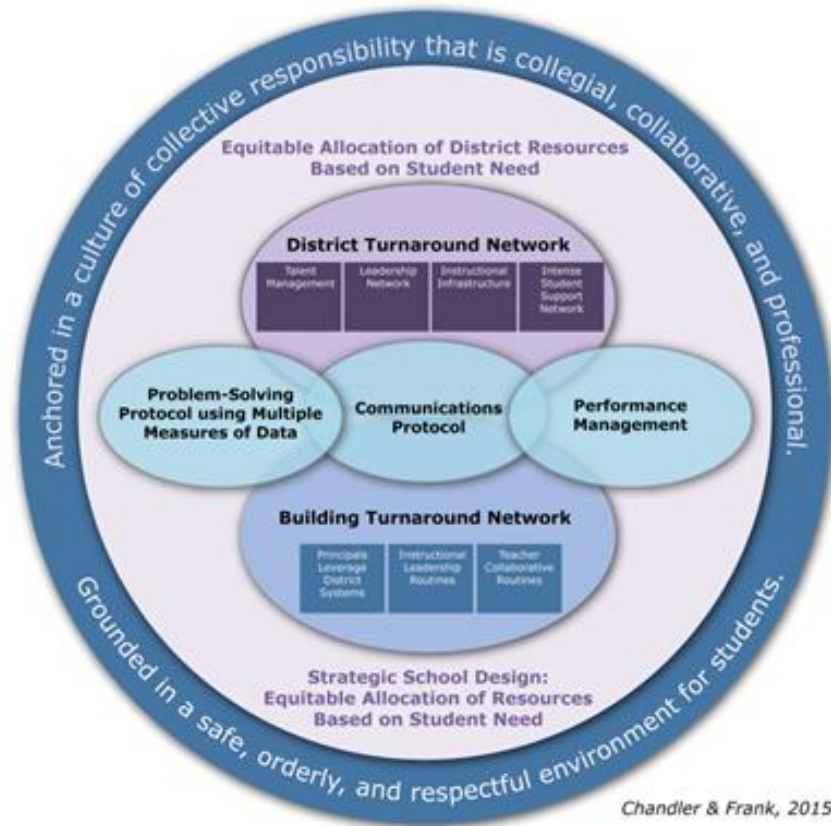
Anchored in a culture of collective responsibility that is collegial, collaborative, and professional.

Equitable Allocation of District Resources Based on Student Need

District Turnaround Network

Talent Management

Leadership Network

Instructional Infrastructure

Intense Student Support Network

Problem-Solving Protocol using Multiple Measures of Data

Communications Protocol

Performance Management

Building Turnaround Network

Principals Leverage District Systems

Instructional Leadership Routines

Teacher Collaborative Routines

Strategic School Design: Equitable Allocation of Resources Based on Student Need

Grounded in a safe, orderly, and respectful environment for students.

Chandler & Frank, 2015